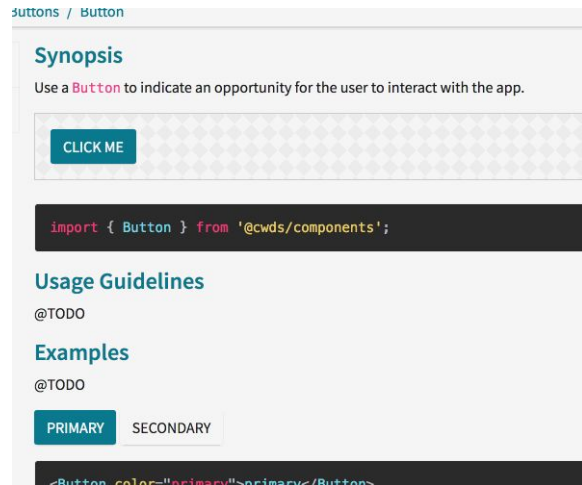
Buttons / Button

Synopsis

Use a Button to indicate an opportunity for the user to interact with the app.

CLICK ME

import { Button } from '@cwds/components';

Usage Guidelines

@TODO

Examples

@TODO

PRIMARY SECONDARY

<Button color="primary">primary</Button>